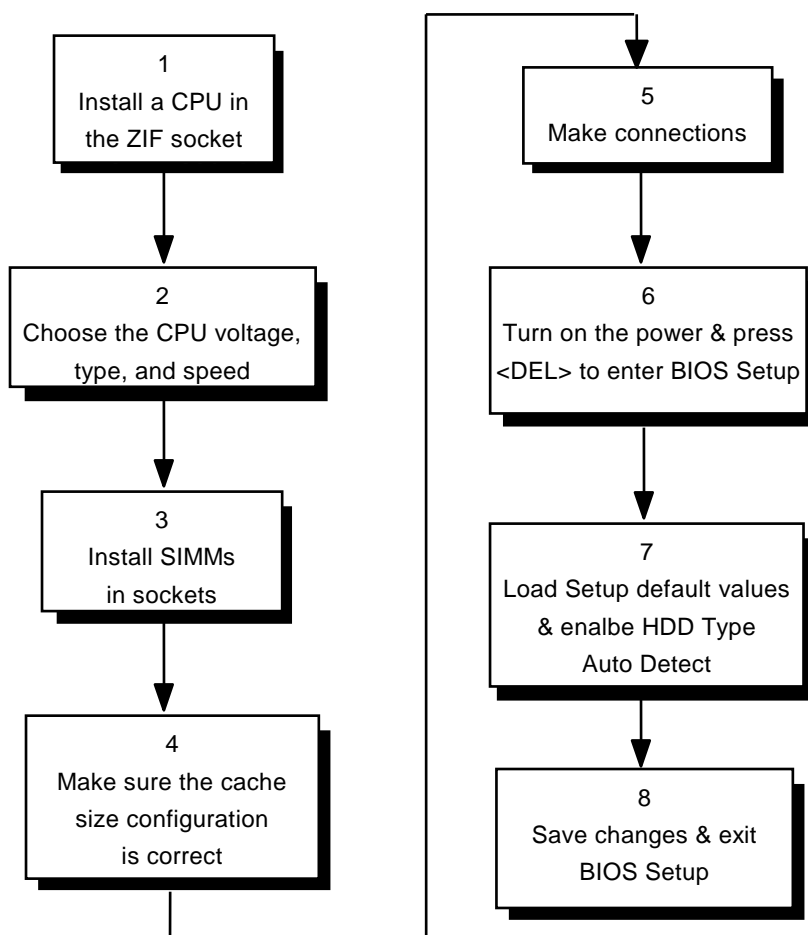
1
Install a CPU in the ZIF socket

2
Choose the CPU voltage, type, and speed

3
Install SIMMs in sockets

4
Make sure the cache size configuration is correct

5
Make connections

6
Turn on the power & press <DEL> to enter BIOS Setup

7
Load Setup default values & enalbe HDD Type Auto Detect

8
Save changes & exit BIOS Setup